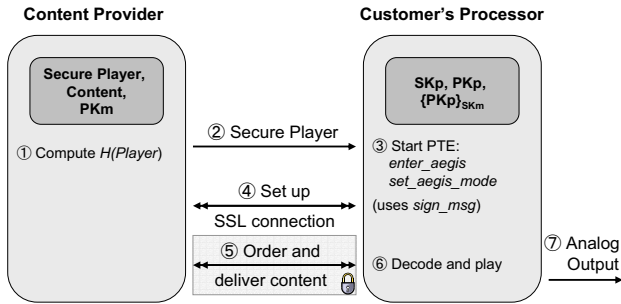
Content Provider

Secure Player, Content, PKm

① Compute *H(Player)*

② Secure Player

④ Set up SSL connection

⑤ Order and deliver content

Customer's Processor

SKp, PKp, $\{PKp\}_{SKm}$

③ Start PTE: *enter_aegis* *set_aegis_mode*

(uses *sign_msg*)

⑥ Decode and play

⑦ Analog Output